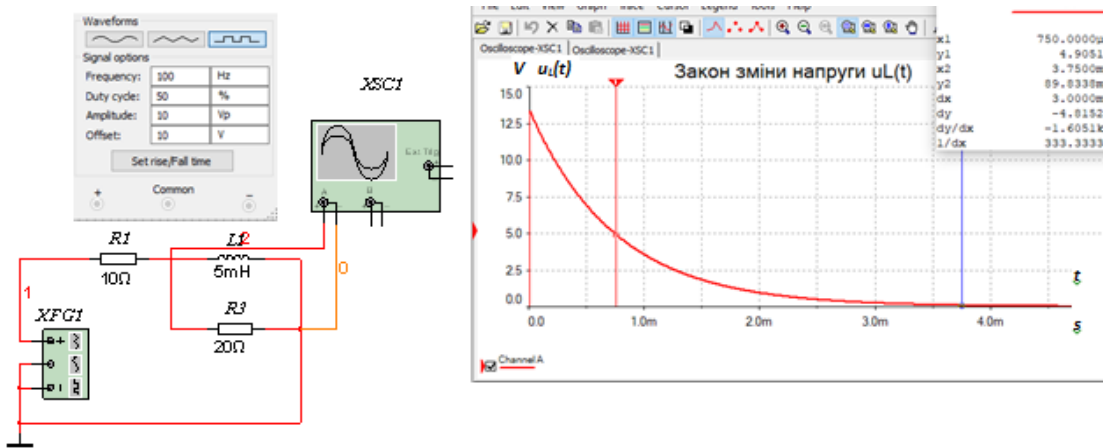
Waveforms

Signal options

Frequency: 100 Hz

Duty cycle: 50 %

Amplitude: 10 Vp

Offset: 10 V

Set rise/Fall time

+ Common −

XSC1

Ext Trig

A B

R1

10Ω

L1

2

5mH

R3

20Ω

1

0

XFG1

File Edit View Graph Trace Cursor Legend Tools Help

Oscilloscope-XSC1 Oscilloscope-XSC1

V $u_L(t)$

Закон зміни напруги uL(t)

15.0
12.5
10.0
7.5
5.0
2.5
0.0

0.0 1.0m 2.0m 3.0m 4.0m

t

s

Channel A

| | |
|---|---|
| x1 | 750.0000µ |
| y1 | 4.9051 |
| x2 | 3.7500m |
| y2 | 89.8338m |
| dx | 3.0000m |
| dy | -4.8152 |
| dy/dx | -1.6051k |
| 1/dx | 333.3333 |